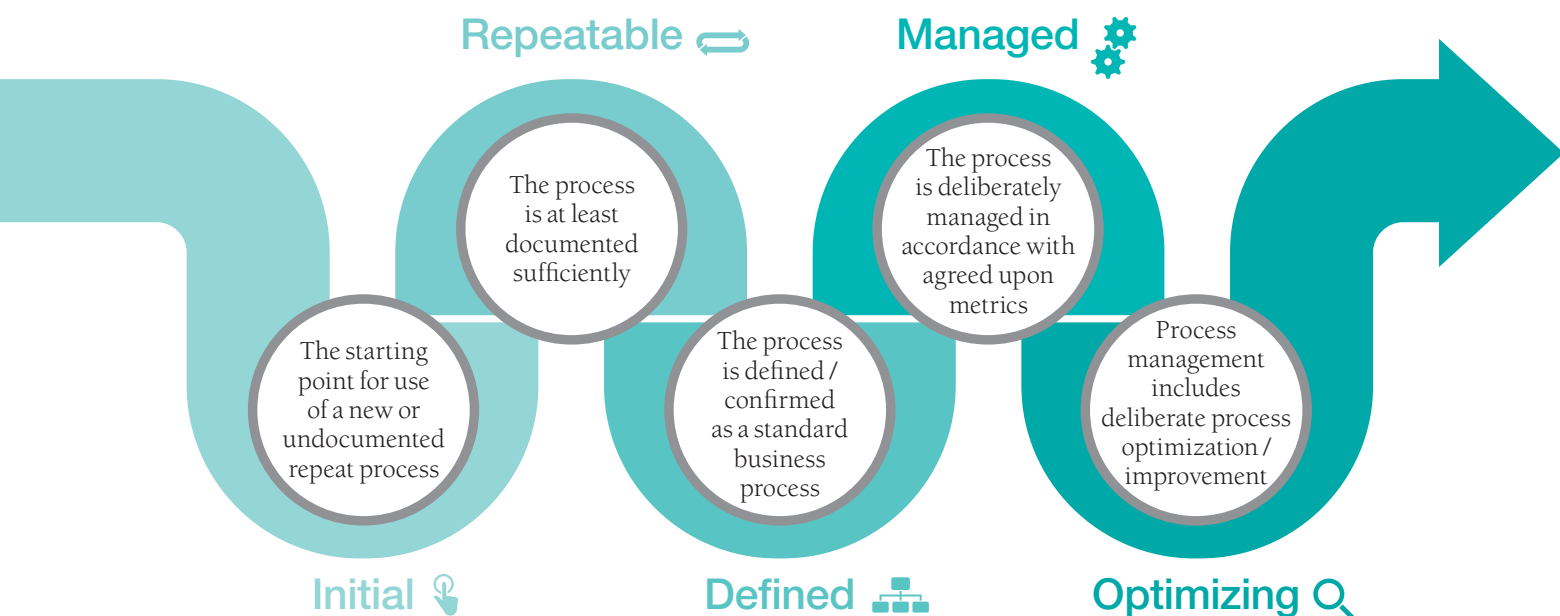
Repeatable

Managed

The process is at least documented sufficiently

The process is deliberately managed in accordance with agreed upon metrics

The starting point for use of a new or undocumented repeat process

The process is defined / confirmed as a standard business process

Process management includes deliberate process optimization / improvement

Initial

Defined

Optimizing